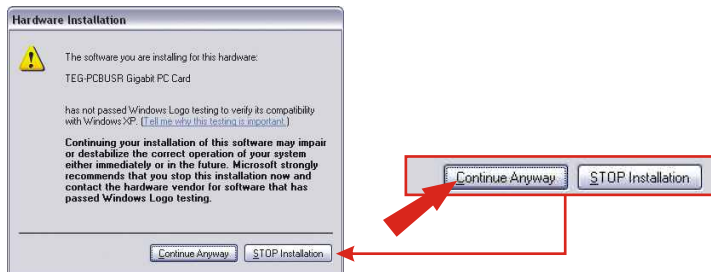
Hardware Installation

The software you are installing for this hardware:

TEG-PCBUSR Gigabit PC Card

has not passed Windows Logo testing to verify its compatibility with Windows XP. (Tell me why this testing is important.)

Continuing your installation of this software may impair or destabilize the correct operation of your system either immediately or in the future. Microsoft strongly recommends that you stop this installation now and contact the hardware vendor for software that has passed Windows Logo testing.

Continue Anyway

STOP Installation

Continue Anyway

STOP Installation